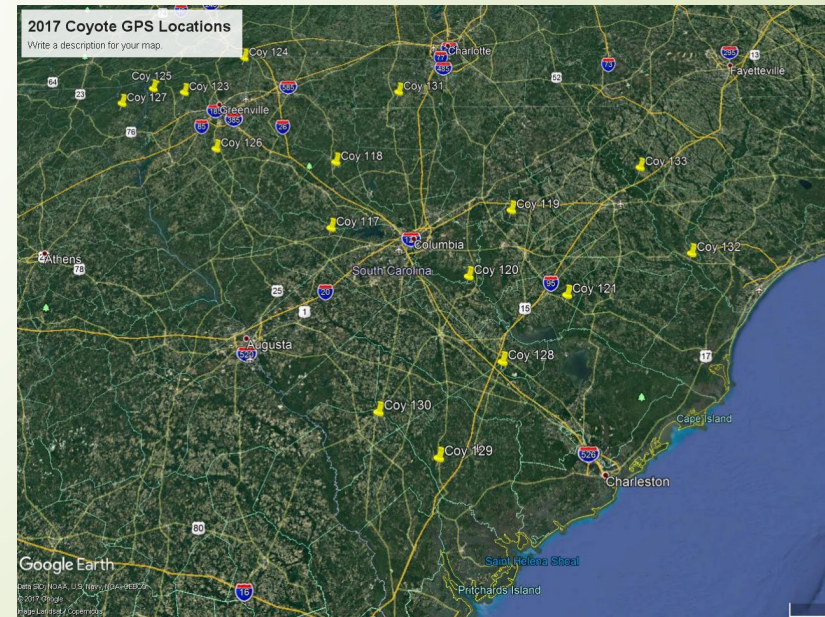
2017 Coyote GPS Locations
Write a description for your map.

Coy 124
Charlotte
Coy 125
Coy 123
Coy 127
Coy 131
Greenville
Coy 126
Coy 118
Coy 133
Fayetteville
Coy 117
Coy 119
Columbia
Coy 132
Athens
South Carolina
Coy 120
Coy 121
Augusta
Coy 128
Coy 130
Cape Island
Coy 129
Charleston
Saint Helena Shoal
Pritchards Island
64
23
76
85
385
185
26
585
77
485
52
73
295
13
78
25
20
1
520
95
15
17
526
80
16
Google Earth
Data SIO, NOAA, U.S. Navy, NGA, GEBCO
© 2017 Google
Image Landsat / Copernicus